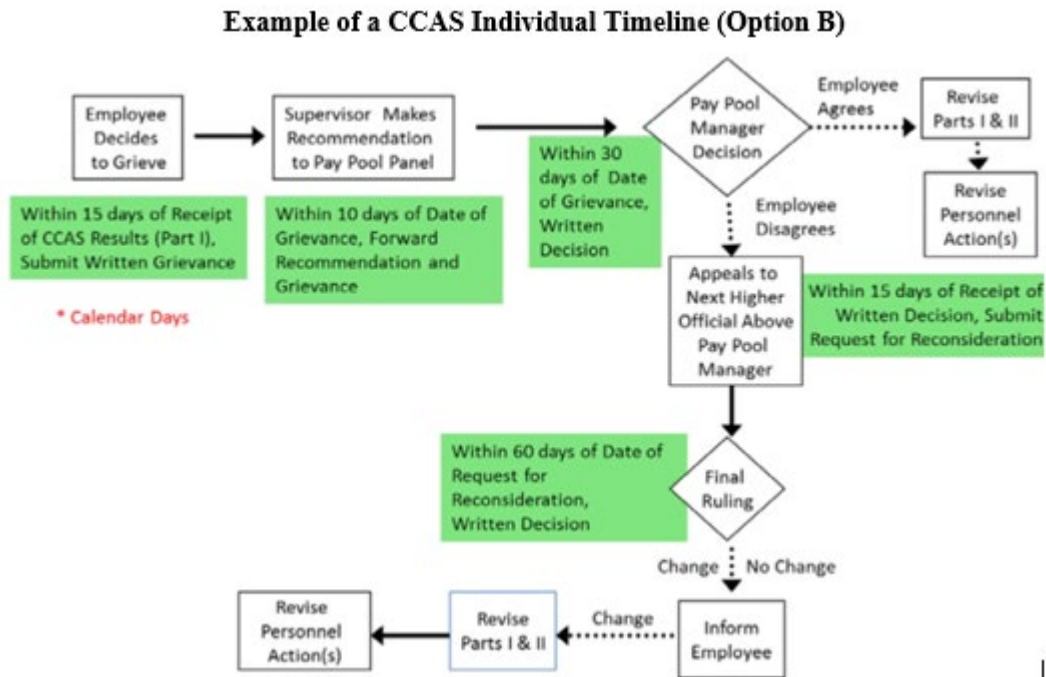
Example of a CCAS Individual Timeline (Option B)

Employee Decides to Grieve

Within 15 days of Receipt of CCAS Results (Part I), Submit Written Grievance

* Calendar Days

Supervisor Makes Recommendation to Pay Pool Panel

Within 10 days of Date of Grievance, Forward Recommendation and Grievance

Within 30 days of Date of Grievance, Written Decision

Pay Pool Manager Decision

Employee Agrees

Revise Parts I & II

Revise Personnel Action(s)

Employee Disagrees

Appeals to Next Higher Official Above Pay Pool Manager

Within 15 days of Receipt of Written Decision, Submit Request for Reconsideration

Within 60 days of Date of Request for Reconsideration, Written Decision

Final Ruling

Change

No Change

Revise Personnel Action(s)

Revise Parts I & II

Change

Inform Employee